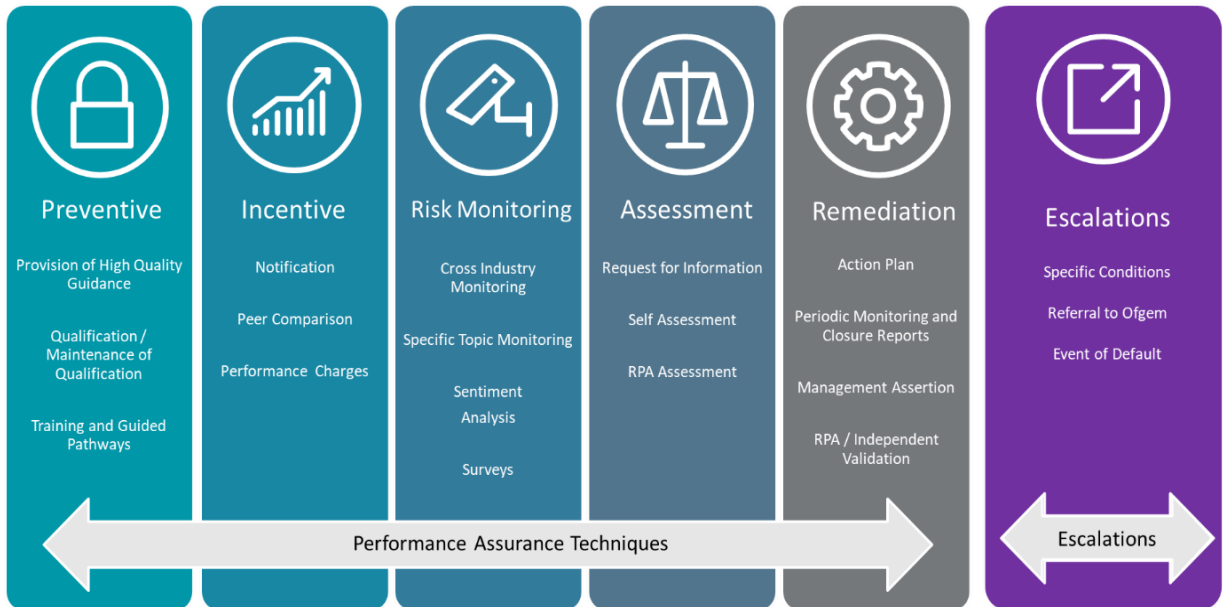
Preventive

Provision of High Quality Guidance

Qualification / Maintenance of Qualification

Training and Guided Pathways

Incentive

Notification

Peer Comparison

Performance Charges

Risk Monitoring

Cross Industry Monitoring

Specific Topic Monitoring

Sentiment Analysis

Surveys

Assessment

Request for Information

Self Assessment

RPA Assessment

Remediation

Action Plan

Periodic Monitoring and Closure Reports

Management Assertion

RPA / Independent Validation

Escalations

Specific Conditions

Referral to Ofgem

Event of Default

Performance Assurance Techniques

Escalations